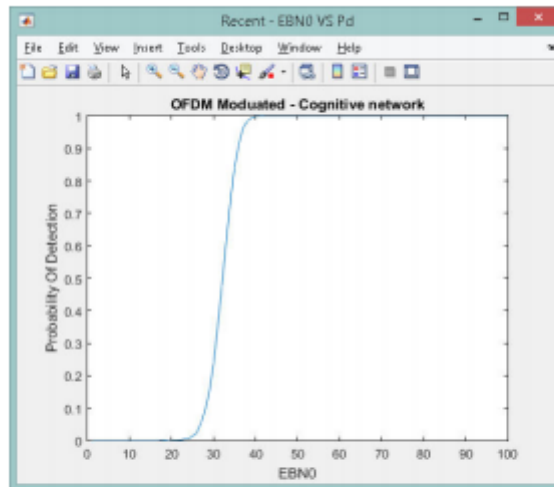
Recent - EBN0 VS Pd

File Edit View Insert Tools Desktop Window Help

OFDM Moduated - Cognitive network

Probability Of Detection

1
0.9
0.8
0.7
0.6
0.5
0.4
0.3
0.2
0.1
0

0 10 20 30 40 50 60 70 80 90 100

EBN0